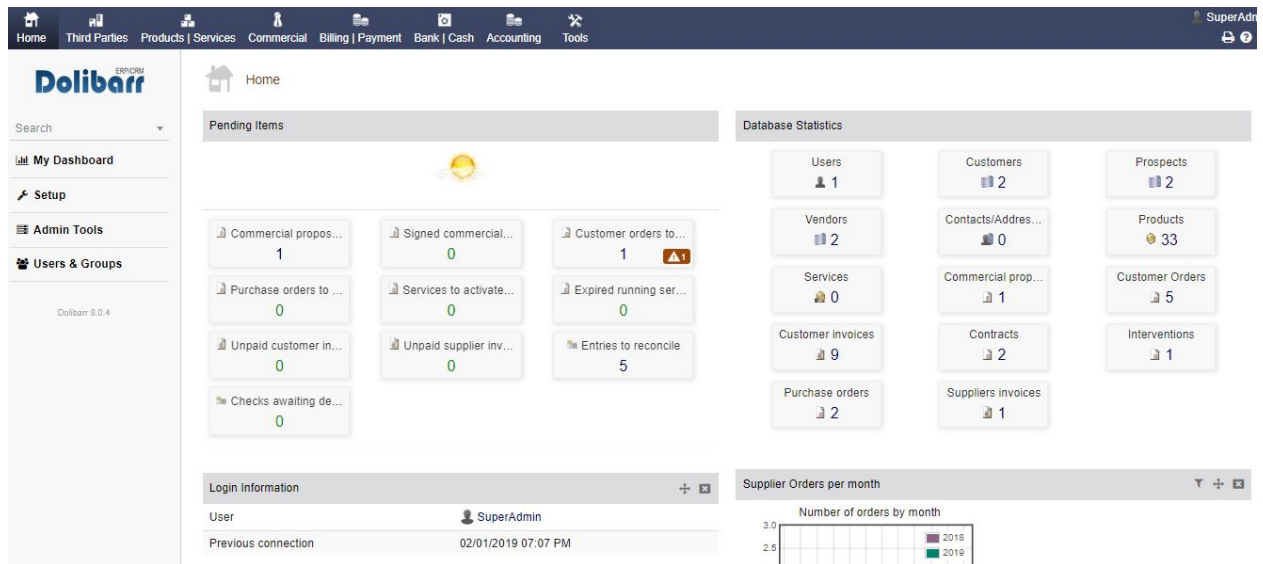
Home Third Parties Products | Services Commercial Billing | Payment Bank | Cash Accounting Tools

SuperAdm

Dolibarr ERP/CRM

Search

My Dashboard

Setup

Admin Tools

Users & Groups

Dolibarr 8.0.4

Home

Pending Items

Commercial propos... 1

Signed commercial... 0

Customer orders to... 1 1

Purchase orders to ... 0

Services to activate... 0

Expired running ser... 0

Unpaid customer in... 0

Unpaid supplier inv... 0

Entries to reconcile 5

Checks awaiting de... 0

Database Statistics

| Users 1 | Customers 2 | Prospects 2 |
|---|---|---|
| Vendors 2 | Contacts/Addres... 0 | Products 33 |
| Services 0 | Commercial prop... 1 | Customer Orders 5 |
| Customer invoices 9 | Contracts 2 | Interventions 1 |
| Purchase orders 2 | Suppliers invoices 1 | |

Login Information

| User | SuperAdmin |
|---|---|
| Previous connection | 02/01/2019 07:07 PM |

Supplier Orders per month

Number of orders by month

3.0

2.5

2018

2019